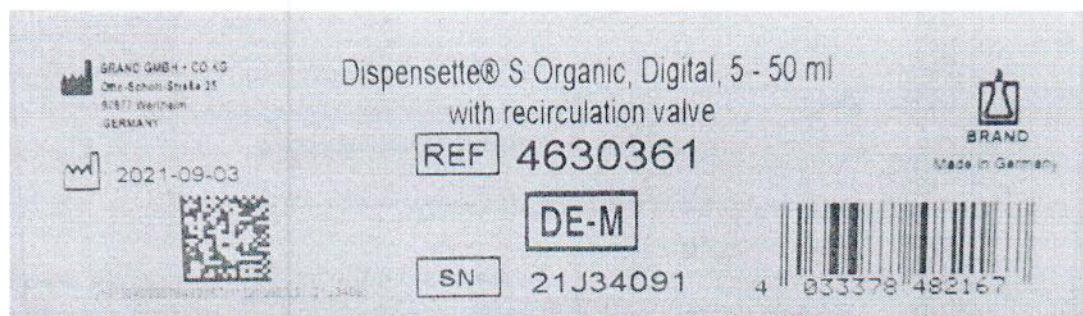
BRAND GMBH + CO KG
Otto-Schott-Straße 25
97877 Wertheim
GERMANY

2021-09-03

Dispensette® S Organic, Digital, 5 - 50 ml
with recirculation valve

REF 4630361

DE-M

SN 21J34091

BRAND
Made in Germany

4 033378 482167

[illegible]